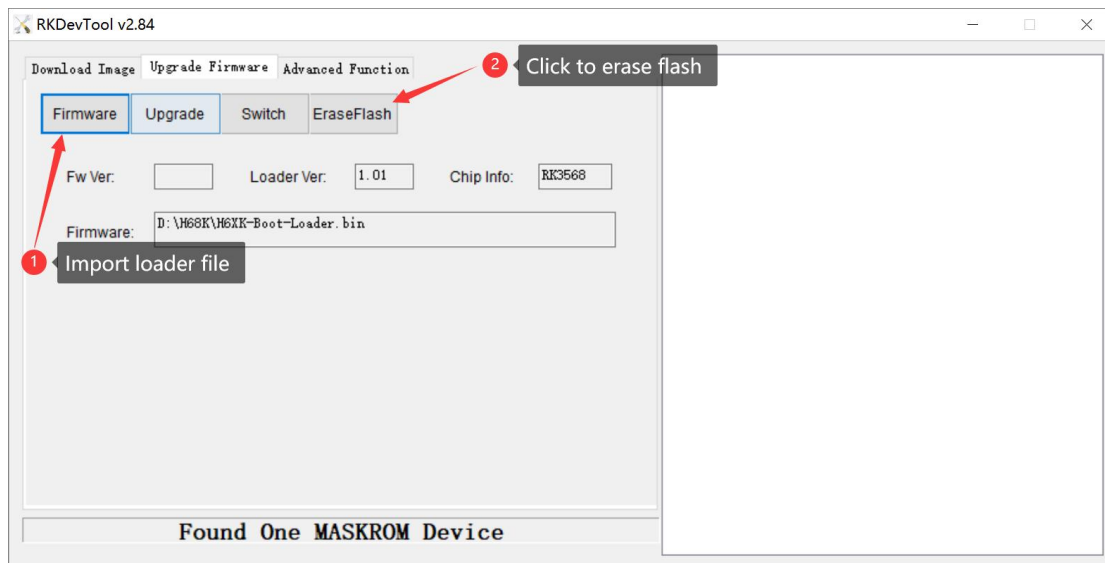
RKDevTool v2.84

Download Image | Upgrade Firmware | Advanced Function

2 Click to erase flash

Firmware | Upgrade | Switch | EraseFlash

Fw Ver: | Loader Ver: 1.01 | Chip Info: RK3568

Firmware: D:\H68K\H6XK-Boot-Loader.bin

1 Import loader file

Found One MASKROM Device